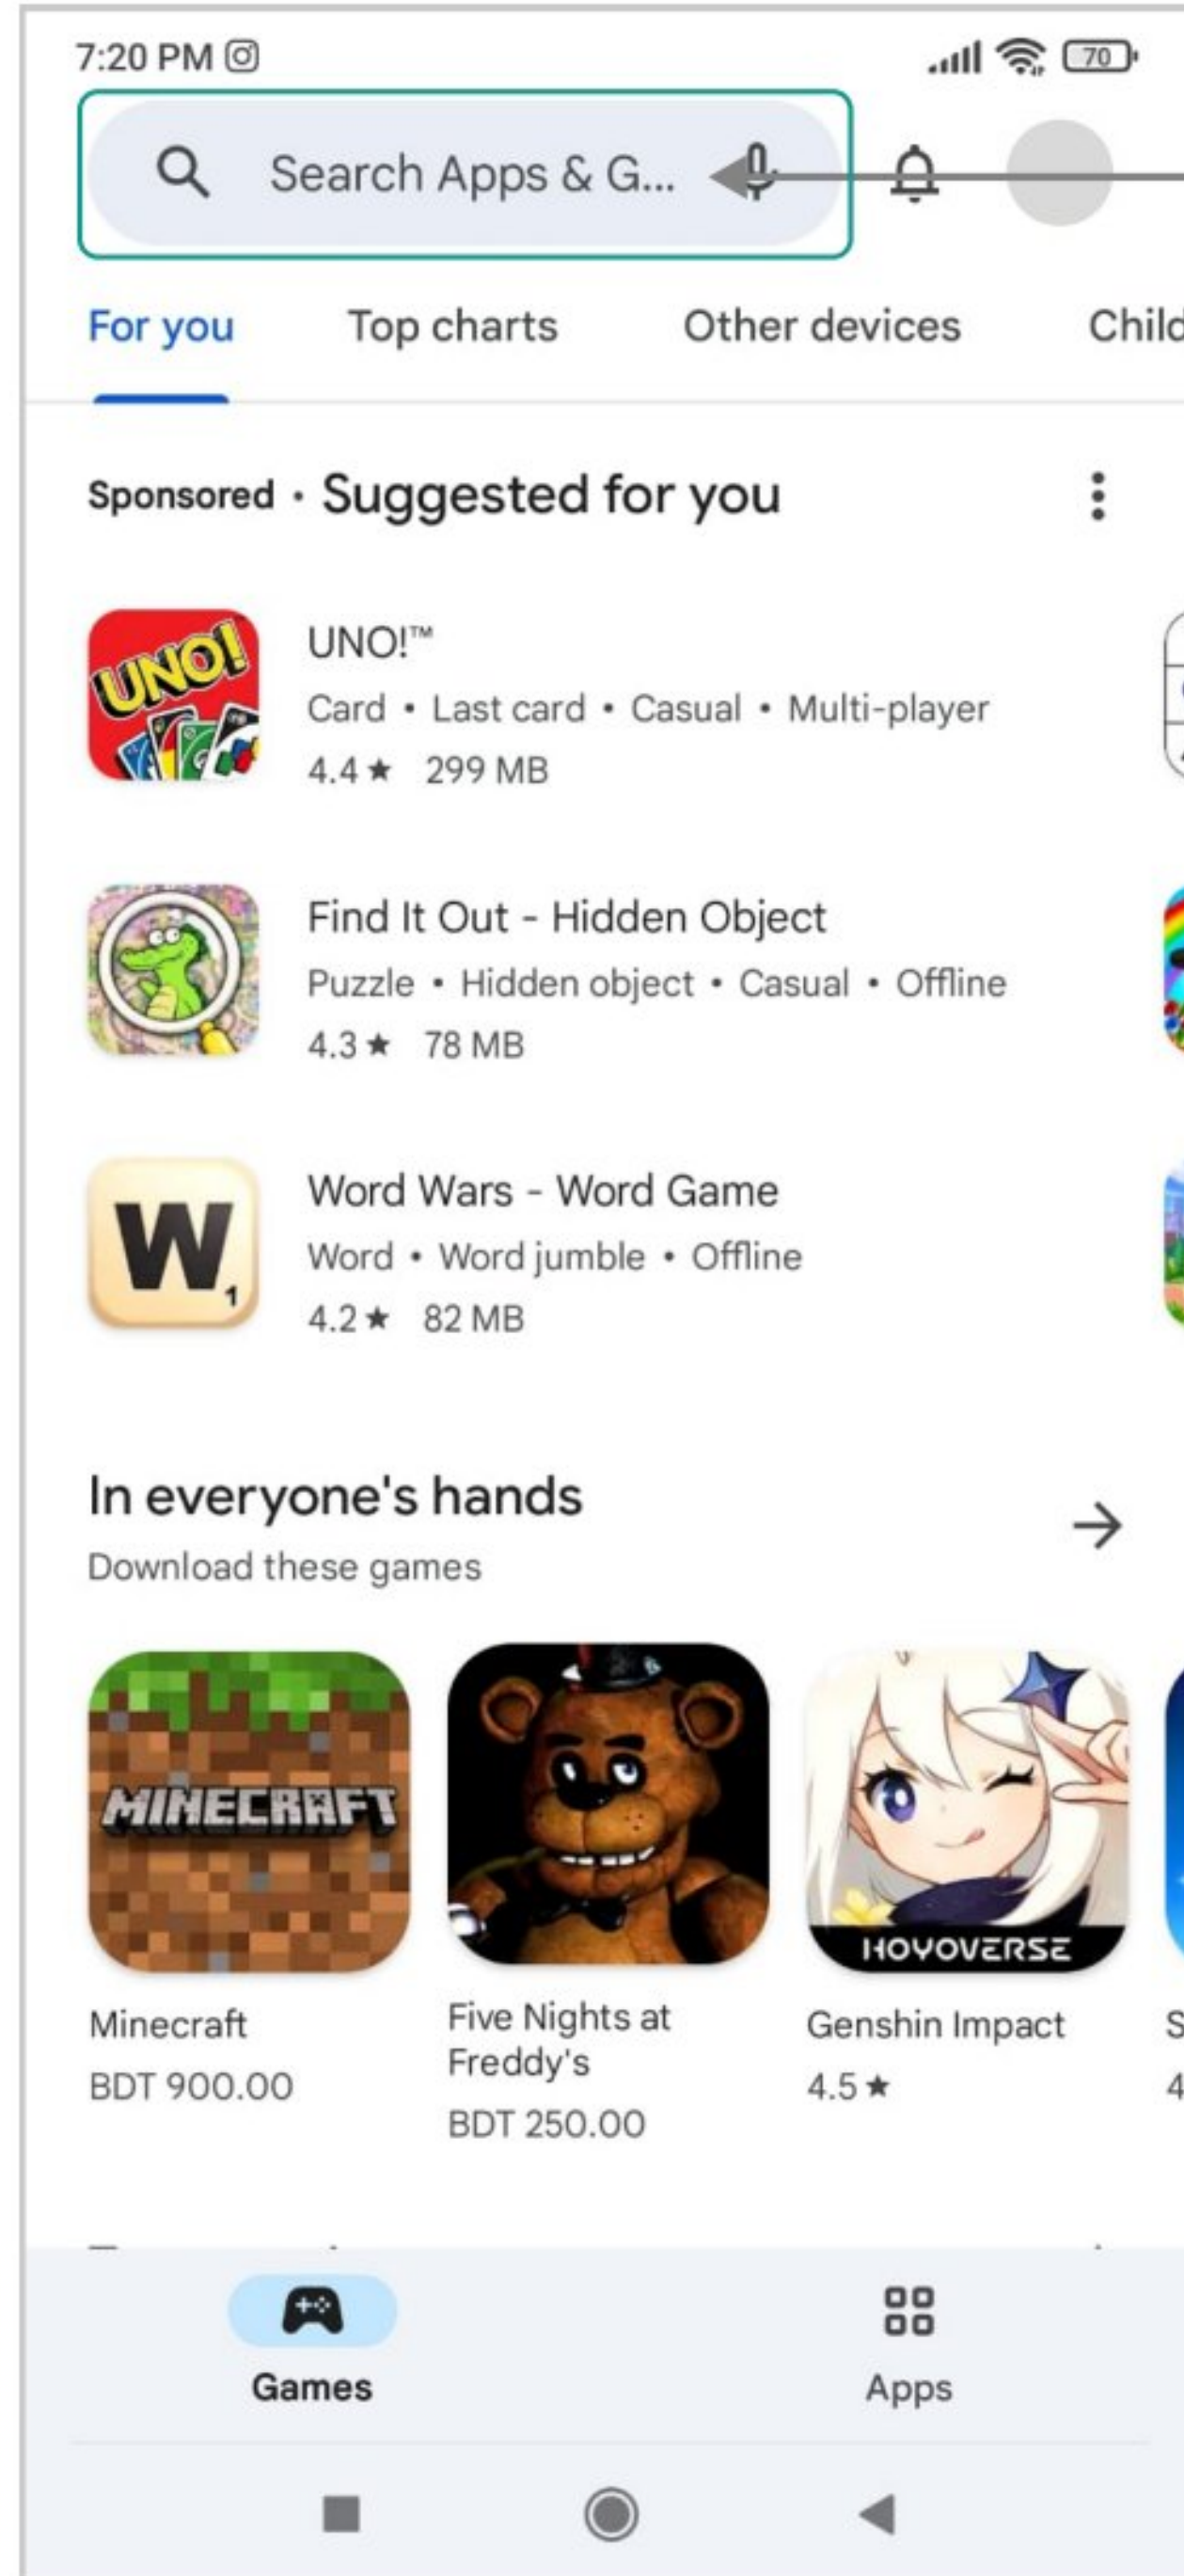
7:20 PM

70

Search Apps & G...

For you Top charts Other devices Child

Sponsored · Suggested for you

UNO!

UNO!™
Card • Last card • Casual • Multi-player
4.4 ★ 299 MB

Find It Out - Hidden Object
Puzzle • Hidden object • Casual • Offline
4.3 ★ 78 MB

W 1

Word Wars - Word Game
Word • Word jumble • Offline
4.2 ★ 82 MB

In everyone's hands
Download these games

MINECRAFT

Minecraft
BDT 900.00

Five Nights at Freddy's
BDT 250.00

HOYOVERSE

Genshin Impact
4.5 ★

S
4

Games

Apps